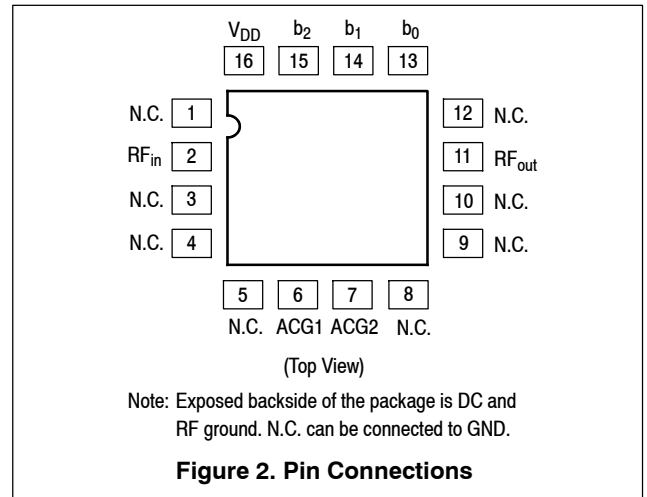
$V_{DD}$ $b_2$ $b_1$ $b_0$

16 15 14 13

N.C. 1

$RF_{in}$ 2

N.C. 3

N.C. 4

12 N.C.

11 $RF_{out}$

10 N.C.

9 N.C.

5 6 7 8

N.C. ACG1 ACG2 N.C.

(Top View)

Note: Exposed backside of the package is DC and RF ground. N.C. can be connected to GND.

**Figure 2. Pin Connections**